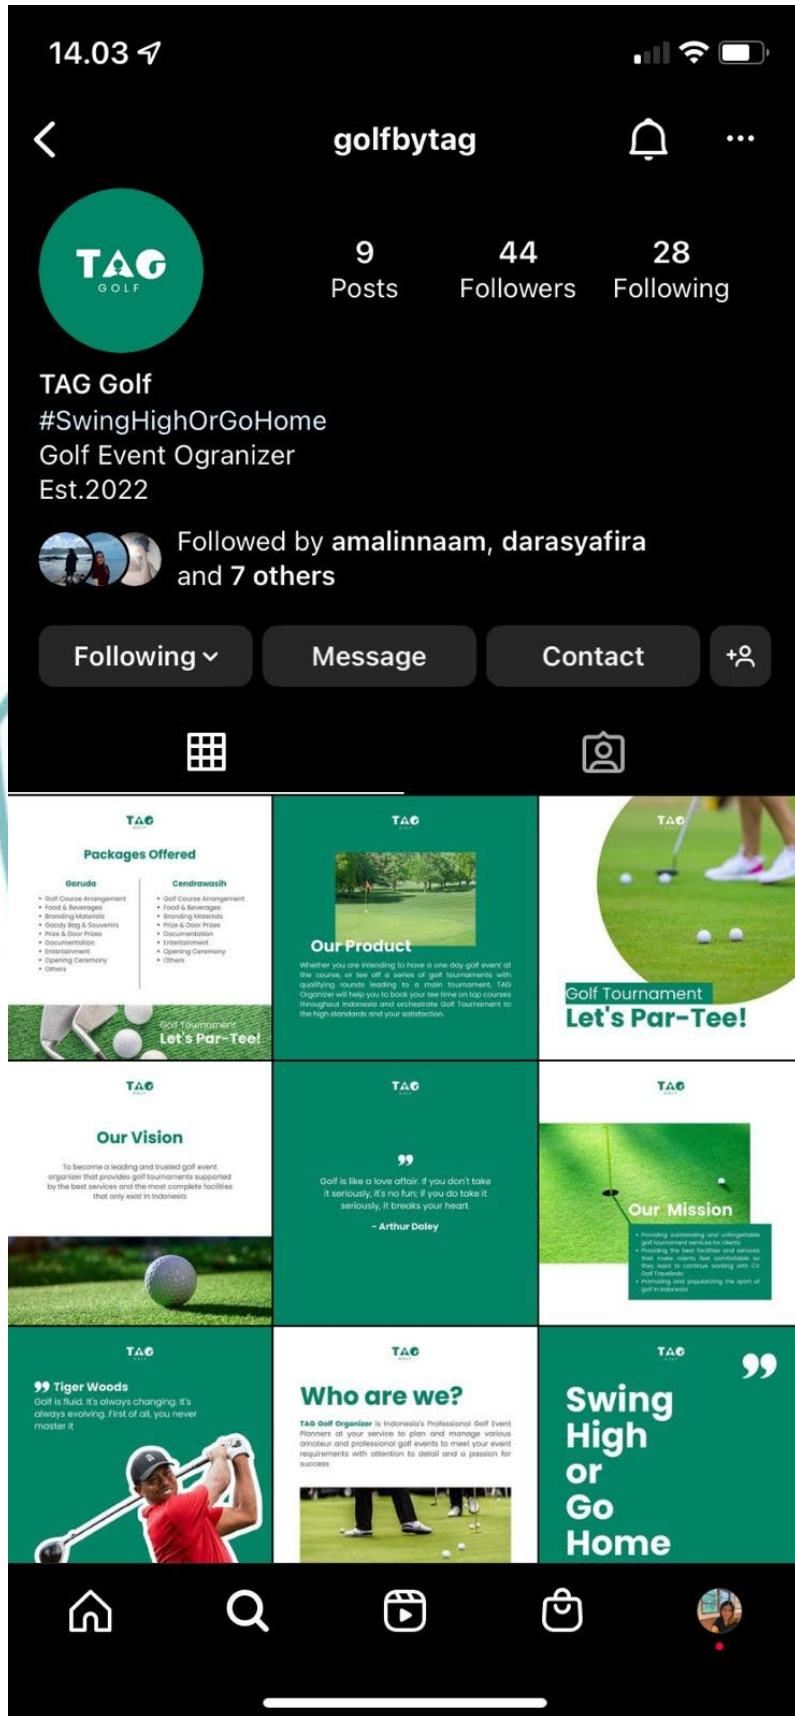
14.03

golfbytag

TAG GOLF

9 Posts

44 Followers

28 Following

TAG Golf
#SwingHighOrGoHome
Golf Event Ogranizer
Est.2022

Followed by amalinnaam, darasyafira and 7 others

Following

Message

Contact

TAG GOLF
Packages Offered
Garuda
• Golf Course Arrangement
• Food & Beverages
• Branding Materials
• Goody Bag & Souvenirs
• Prize & Door Prizes
• Documentation
• Entertainment
• Opening Ceremony
• Others
Cendrawasih
• Golf Course Arrangement
• Food & Beverages
• Branding Materials
• Prize & Door Prizes
• Documentation
• Entertainment
• Opening Ceremony
• Others
Golf Tournament
Let's Par-Tee!

TAG GOLF
Our Product
Whether you are intending to have a one day golf event at the course, or tee off a series of golf tournaments with qualifying rounds leading to a main tournament, TAG Organizer will help you to book your tee time on top courses throughout Indonesia and orchestrate Golf Tournament to the high standards and your satisfaction.

TAG
Golf Tournament
Let's Par-Tee!

TAG GOLF
Our Vision
To become a leading and trusted golf event organizer that provides golf tournaments supported by the best services and the most complete facilities that only exist in Indonesia

TAG GOLF
Golf is like a love affair. If you don't take it seriously, it's no fun; if you do take it seriously, it breaks your heart.
- Arthur Daley

TAG GOLF
Our Mission
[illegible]

TAG GOLF
Tiger Woods
Golf is fluid. It's always changing. It's always evolving. First of all, you never master it

TAG GOLF
Who are we?
TAG Golf Organizer is Indonesia's Professional Golf Event Planners at your service to plan and manage various amateur and professional golf events to meet your event requirements with attention to detail and a passion for success

TAG GOLF
Swing High or Go Home